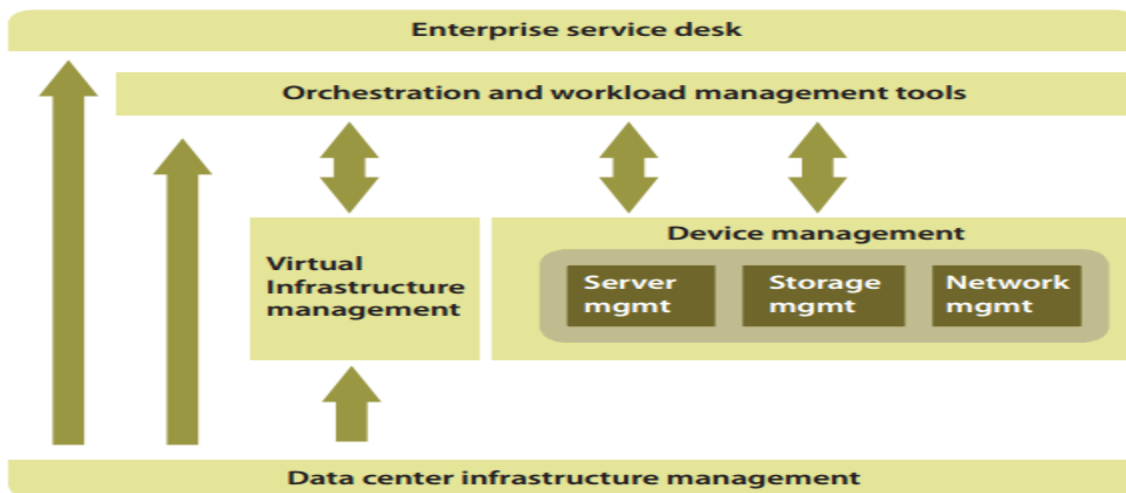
Enterprise service desk

Orchestration and workload management tools

Virtual Infrastructure management

Device management

Server mgmt

Storage mgmt

Network mgmt

Data center infrastructure management